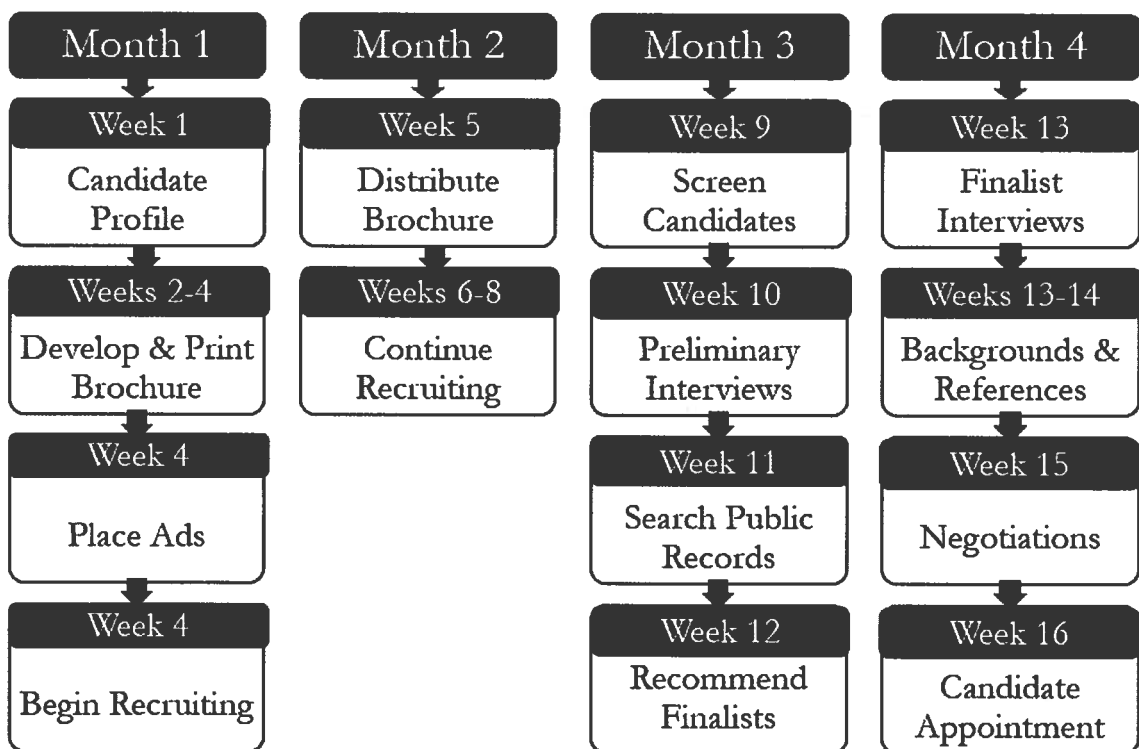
Month 1

Week 1

Candidate Profile

Weeks 2-4

Develop & Print Brochure

Week 4

Place Ads

Week 4

Begin Recruiting

Month 2

Week 5

Distribute Brochure

Weeks 6-8

Continue Recruiting

Month 3

Week 9

Screen Candidates

Week 10

Preliminary Interviews

Week 11

Search Public Records

Week 12

Recommend Finalists

Month 4

Week 13

Finalist Interviews

Weeks 13-14

Backgrounds & References

Week 15

Negotiations

Week 16

Candidate Appointment